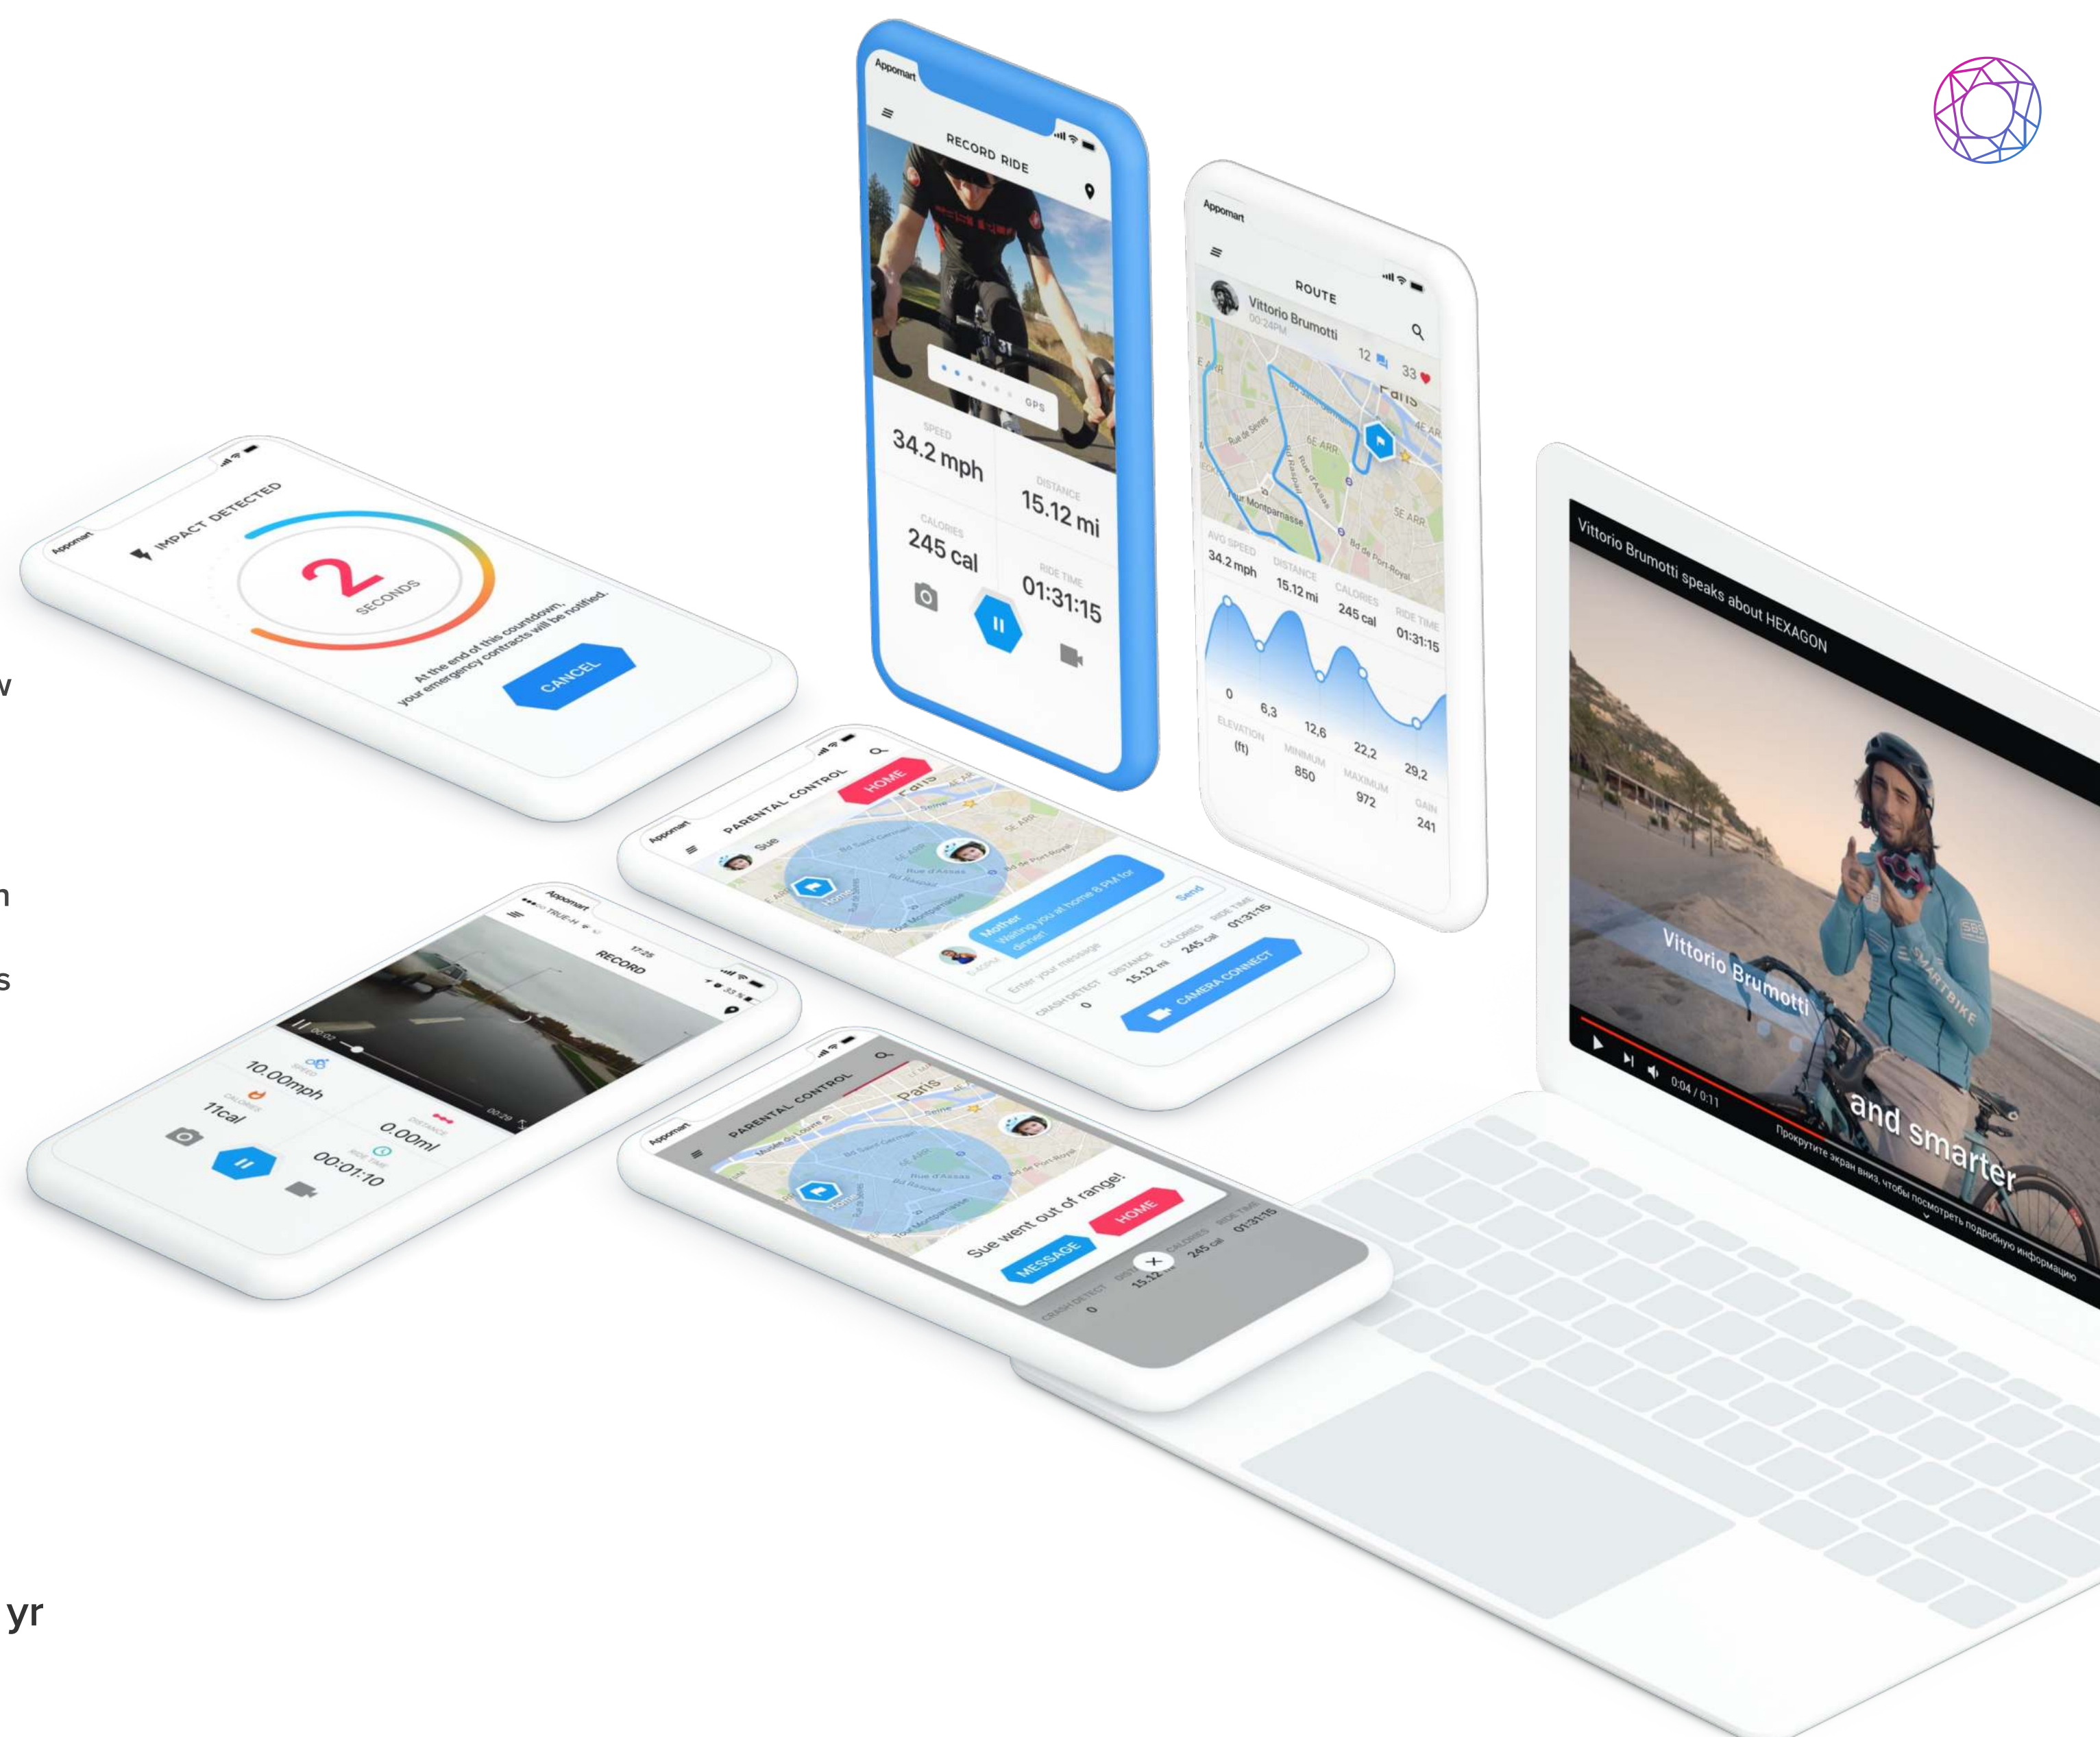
w

n

s

yr

Appomart
RECORD RIDE
GPS
SPEED
34.2 mph
DISTANCE
15.12 mi
CALORIES
245 cal
RIDE TIME
01:31:15

Appomart
ROUTE
Vittorio Brumotti
00:24PM
12
33
Paris
AVG SPEED
34.2 mph
DISTANCE
15.12 mi
CALORIES
245 cal
RIDE TIME
01:31:15
0
6,3
12,6
22,2
29,2
ELEVATION (ft)
MINIMUM
850
MAXIMUM
972
GAIN
241

Appomart
IMPACT DETECTED
2
SECONDS
At the end of this countdown, your emergency contracts will be notified.
CANCEL

Appomart
PARENTAL CONTROL
HOME
Sue
Mother
Waiting you at home 8 PM for dinner!
Enter your message
Send
CRASH DETECT
0
DISTANCE
15.12 mi
CALORIES
245 cal
RIDE TIME
01:31:15
CAMERA CONNECT

Appomart
RECORD
17:25
10.00mph
11cal
0.00mi
00:01:10

Appomart
PARENTAL CONTROL
Paris
Sue went out of range!
MESSAGE
HOME
CRASH DETECT
0
15.12
245 cal
01:31:15

Vittorio Brumotti speaks about HEXAGON
Vittorio Brumotti
and smarter
0:04 / 0:11
Прокрутите экран вниз, чтобы посмотреть подробную информацию